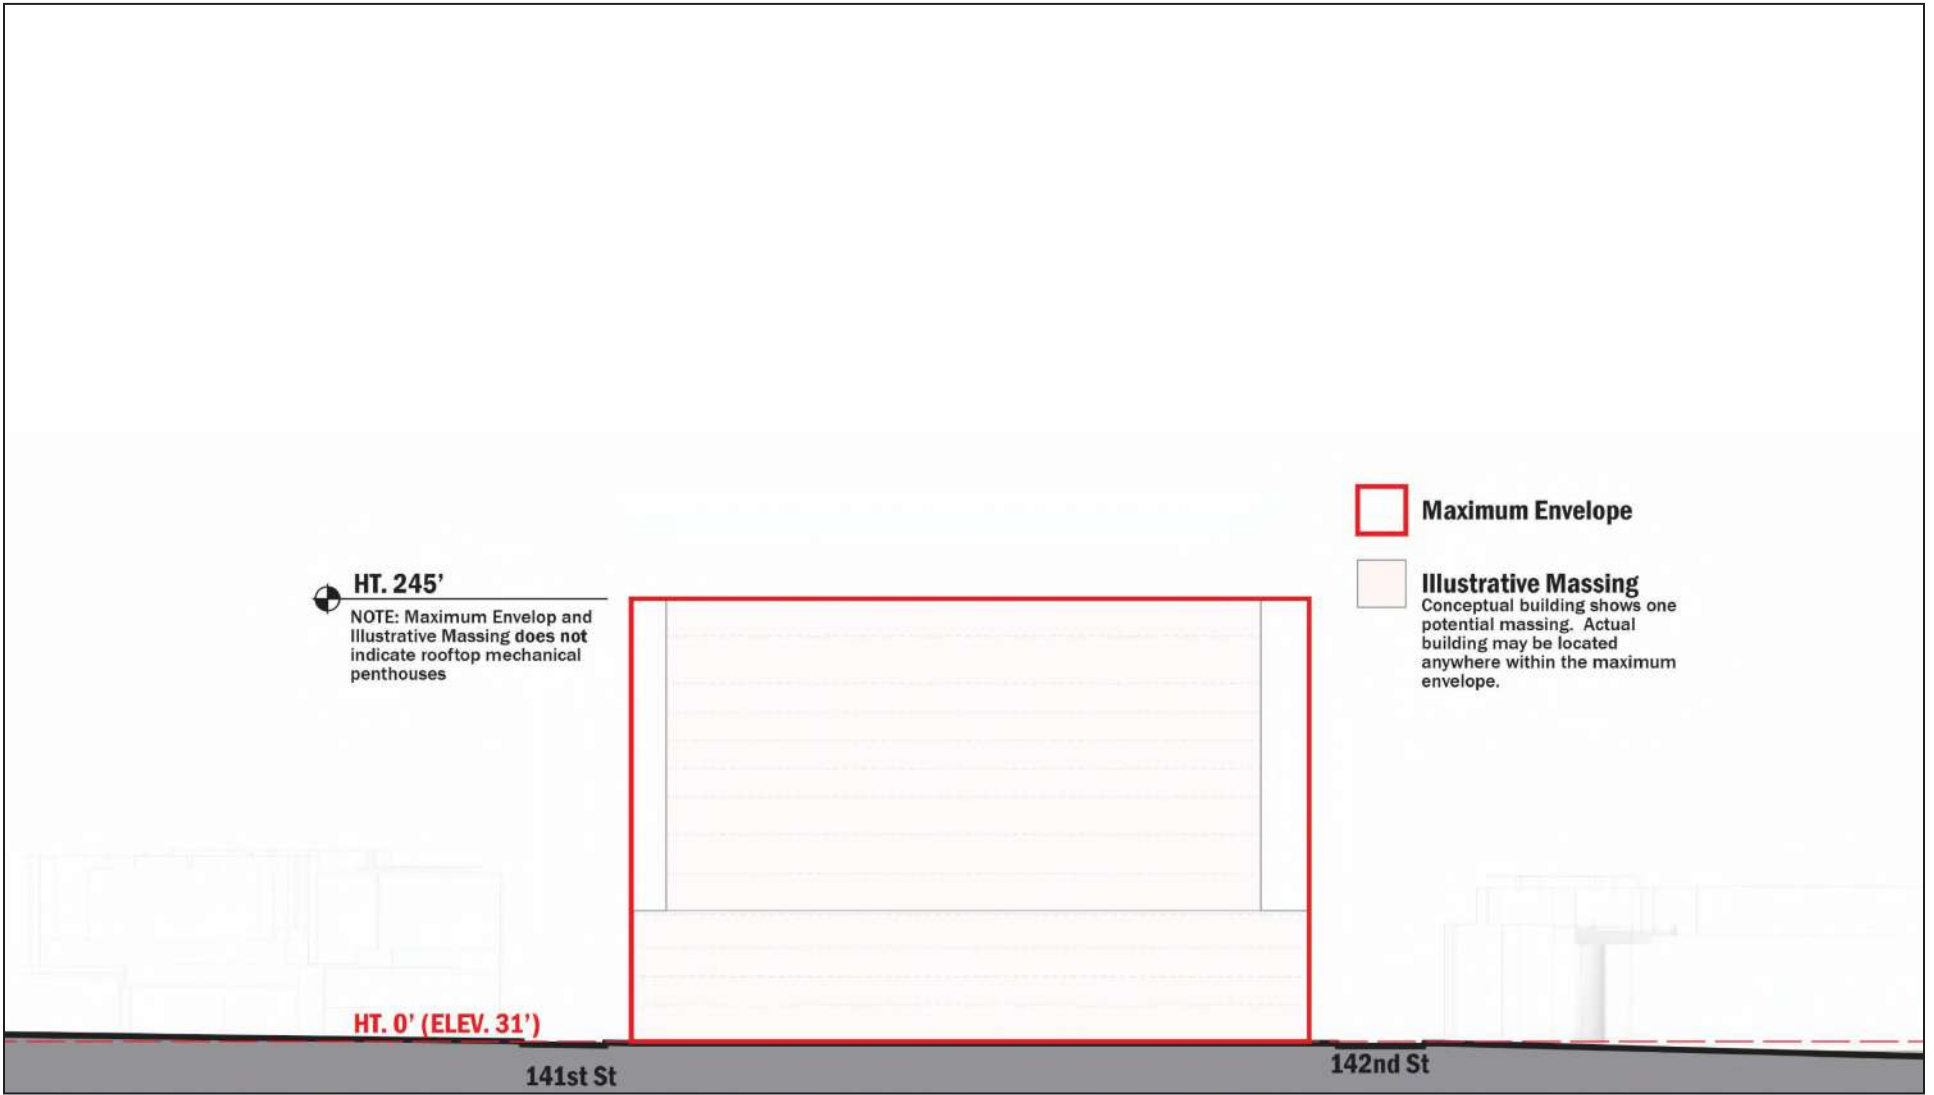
Maximum Envelope

Illustrative Massing
Conceptual building shows one potential massing. Actual building may be located anywhere within the maximum envelope.

HT. 245'
NOTE: Maximum Envelop and Illustrative Massing **does not** indicate rooftop mechanical penthouses

HT. 0' (ELEV. 31')

141st St

142nd St